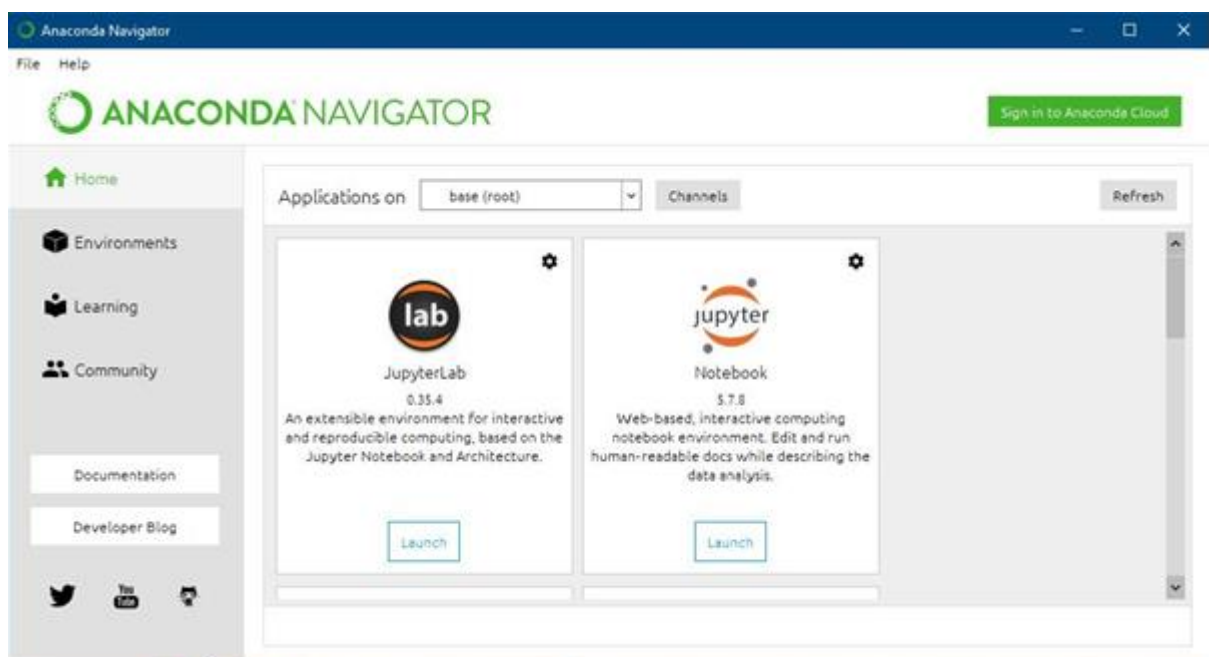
Anaconda Navigator

File Help

ANACONDA NAVIGATOR

Sign in to Anaconda Cloud

Home

Environments

Learning

Community

Documentation

Developer Blog

Applications on base (root)

Channels

Refresh

lab

JupyterLab

0.35.4

An extensible environment for interactive and reproducible computing, based on the Jupyter Notebook and Architecture.

Launch

jupyter

Notebook

5.7.8

Web-based, interactive computing notebook environment. Edit and run human-readable docs while describing the data analysis.

Launch

You Tube